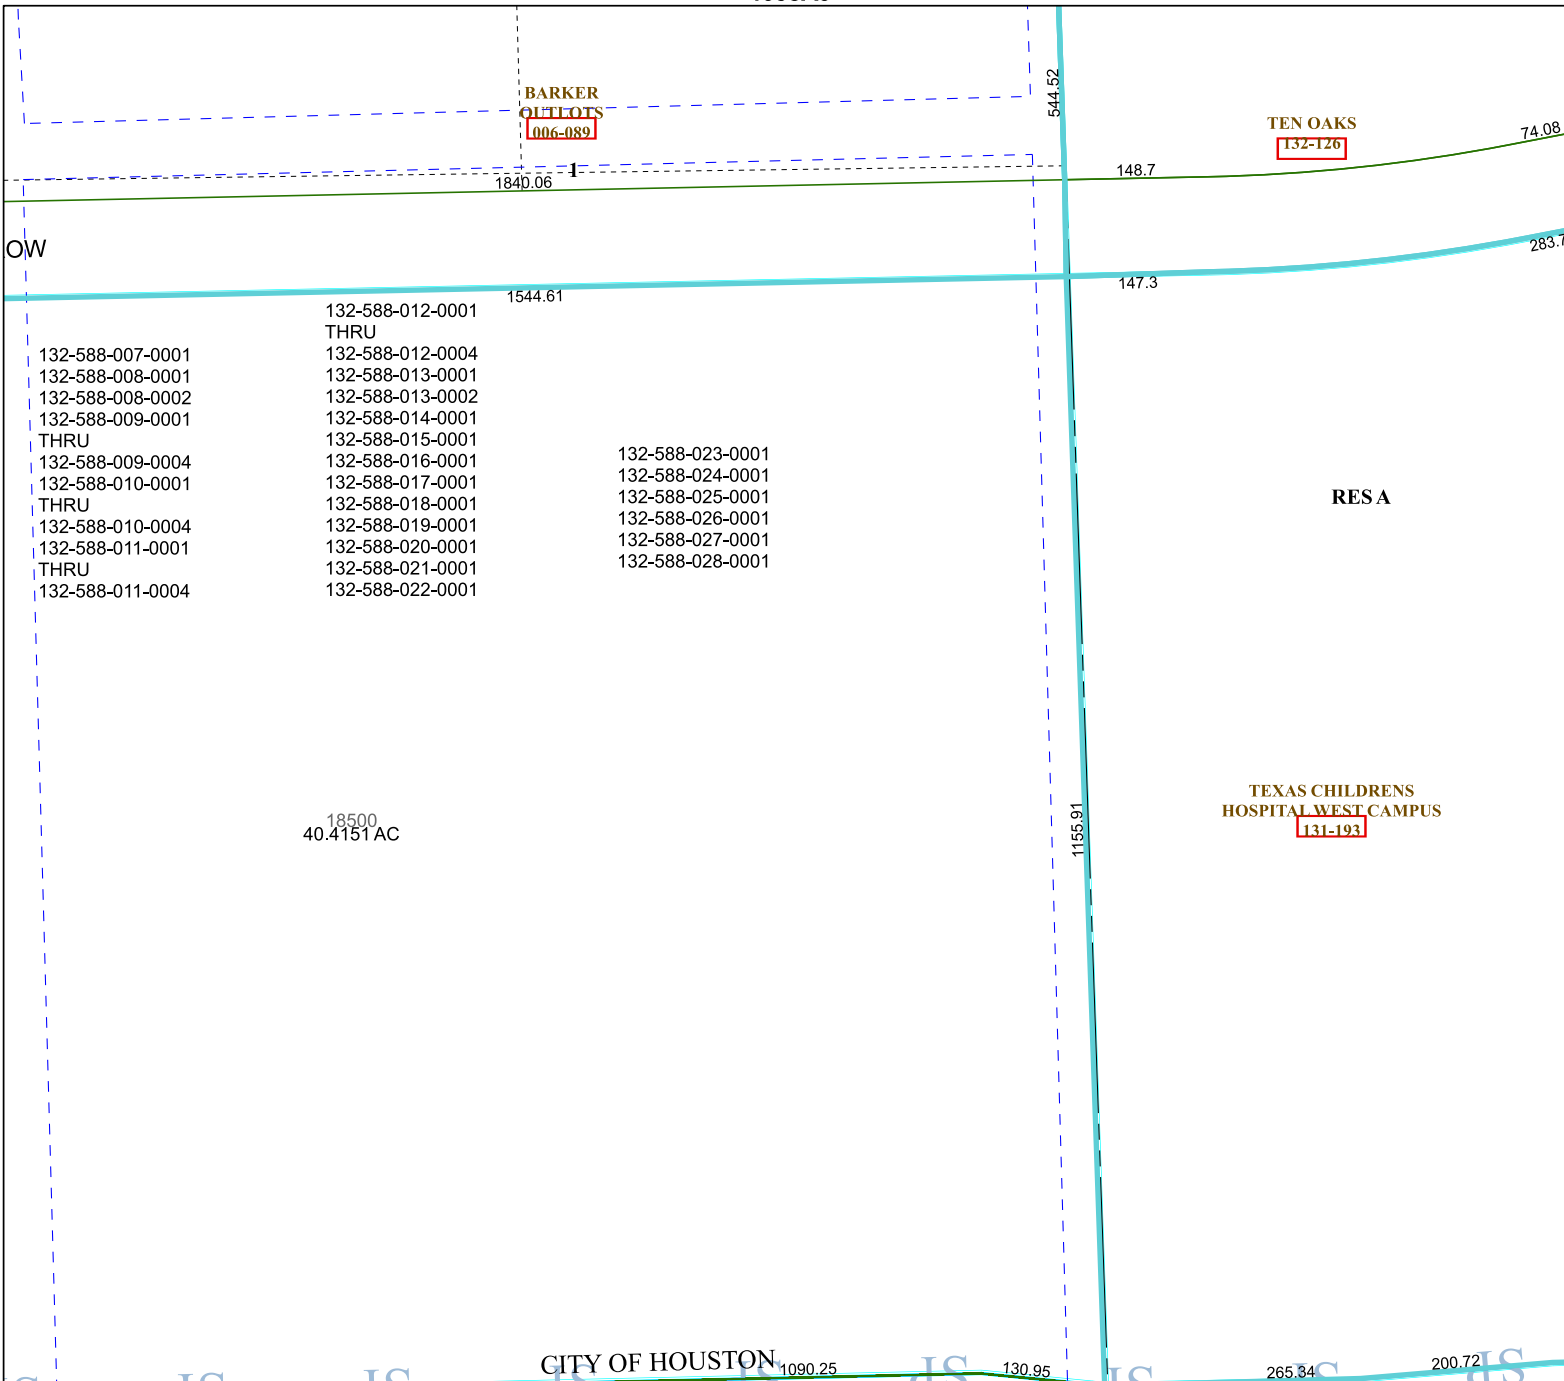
BARKER
OUTLOTS
006-089

544.52

TEN OAKS
132-126

74.08

1

1840.06

148.7

OW

283.7

1544.61

147.3

132-588-012-0001
THRU
132-588-012-0004
132-588-013-0001
132-588-013-0002
132-588-014-0001
132-588-015-0001
132-588-016-0001
132-588-017-0001
132-588-018-0001
132-588-019-0001
132-588-020-0001
132-588-021-0001
132-588-022-0001

132-588-007-0001
132-588-008-0001
132-588-008-0002
132-588-009-0001
THRU
132-588-009-0004
132-588-010-0001
THRU
132-588-010-0004
132-588-011-0001
THRU
132-588-011-0004

132-588-023-0001
132-588-024-0001
132-588-025-0001
132-588-026-0001
132-588-027-0001
132-588-028-0001

RES A

TEXAS CHILDRENS
HOSPITAL WEST CAMPUS
131-193

1155.91

18500
40.4151 AC

CITY OF HOUSTON

1090.25

130.95

265.34

200.72